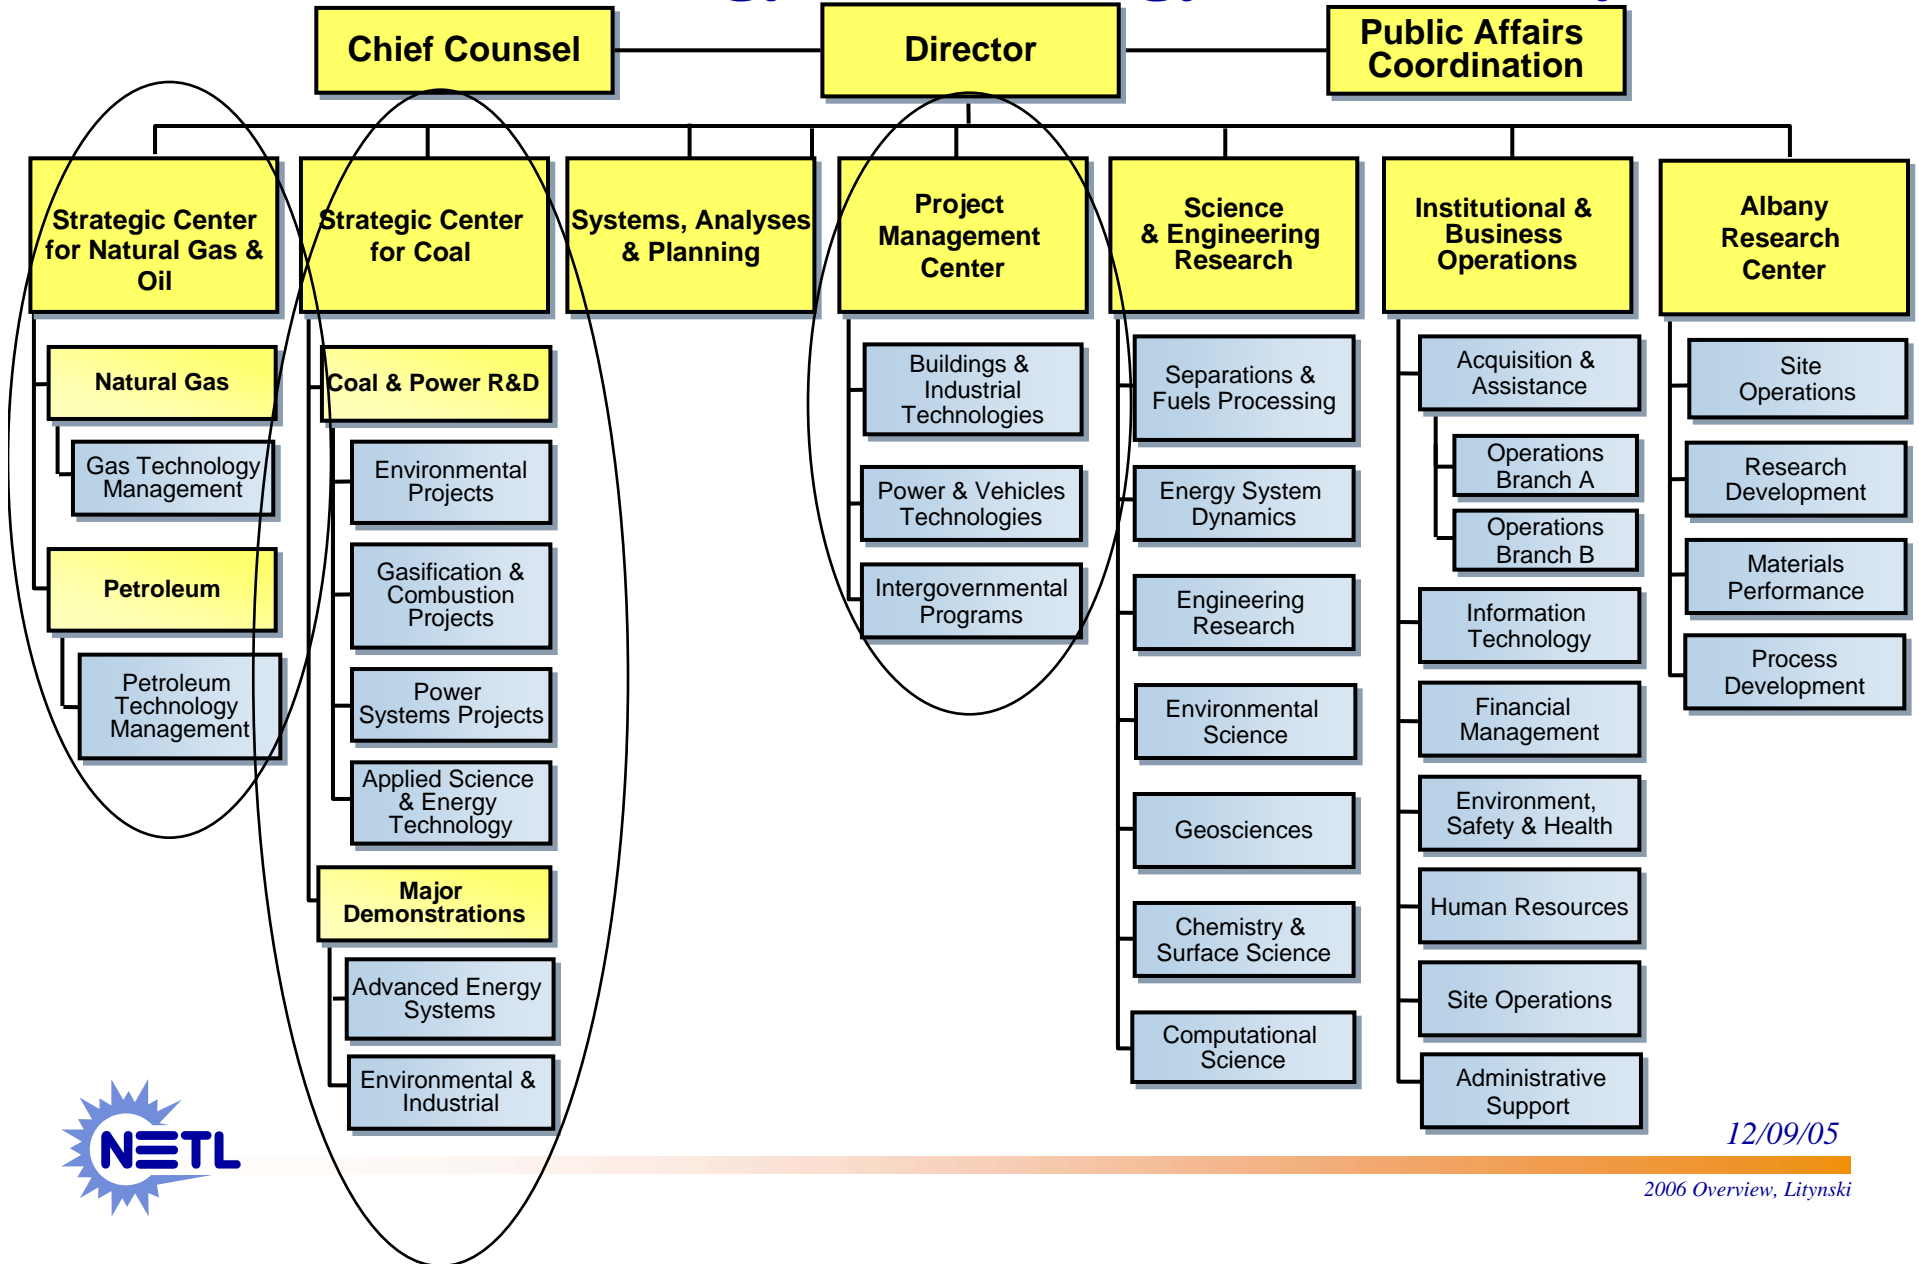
Chief Counsel

Director

Public Affairs Coordination

Strategic Center for Natural Gas & Oil

Natural Gas

Gas Technology Management

Petroleum

Petroleum Technology Management

Strategic Center for Coal

Coal & Power R&D

Environmental Projects

Gasification & Combustion Projects

Power Systems Projects

Applied Science & Energy Technology

Major Demonstrations

Advanced Energy Systems

Environmental & Industrial

Systems, Analyses & Planning

Project Management Center

Buildings & Industrial Technologies

Power & Vehicles Technologies

Intergovernmental Programs

Science & Engineering Research

Separations & Fuels Processing

Energy System Dynamics

Engineering Research

Environmental Science

Geosciences

Chemistry & Surface Science

Computational Science

Institutional & Business Operations

Acquisition & Assistance

Operations Branch A

Operations Branch B

Information Technology

Financial Management

Environment, Safety & Health

Human Resources

Site Operations

Administrative Support

Albany Research Center

Site Operations

Research Development

Materials Performance

Process Development

NETL

12/09/05

2006 Overview, Litynski